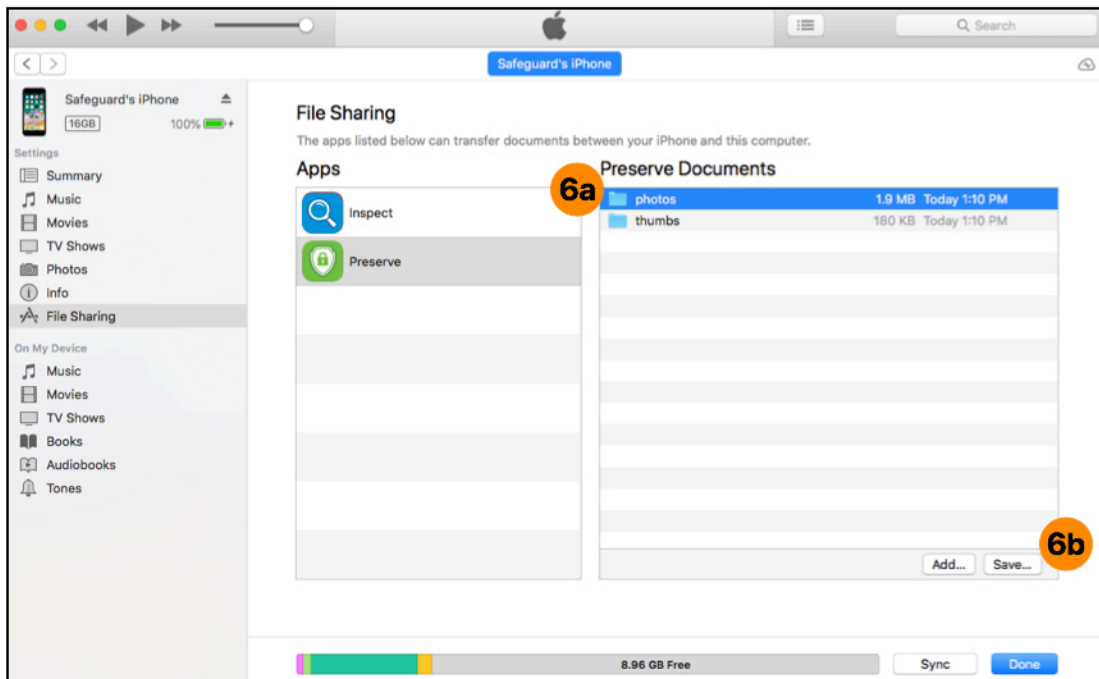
Search

Safeguard's iPhone

Safeguard's iPhone
16GB 100%

Settings
Summary
Music
Movies
TV Shows
Photos
Info
File Sharing

On My Device
Music
Movies
TV Shows
Books
Audiobooks
Tones

File Sharing
The apps listed below can transfer documents between your iPhone and this computer.

Apps
Inspect
Preserve

6a

Preserve Documents

| | | |
|---|---|---|
| photos | 1.9 MB | Today 1:10 PM |
| thumbs | 180 KB | Today 1:10 PM |

6b

Add... Save...

8.96 GB Free

Sync Done